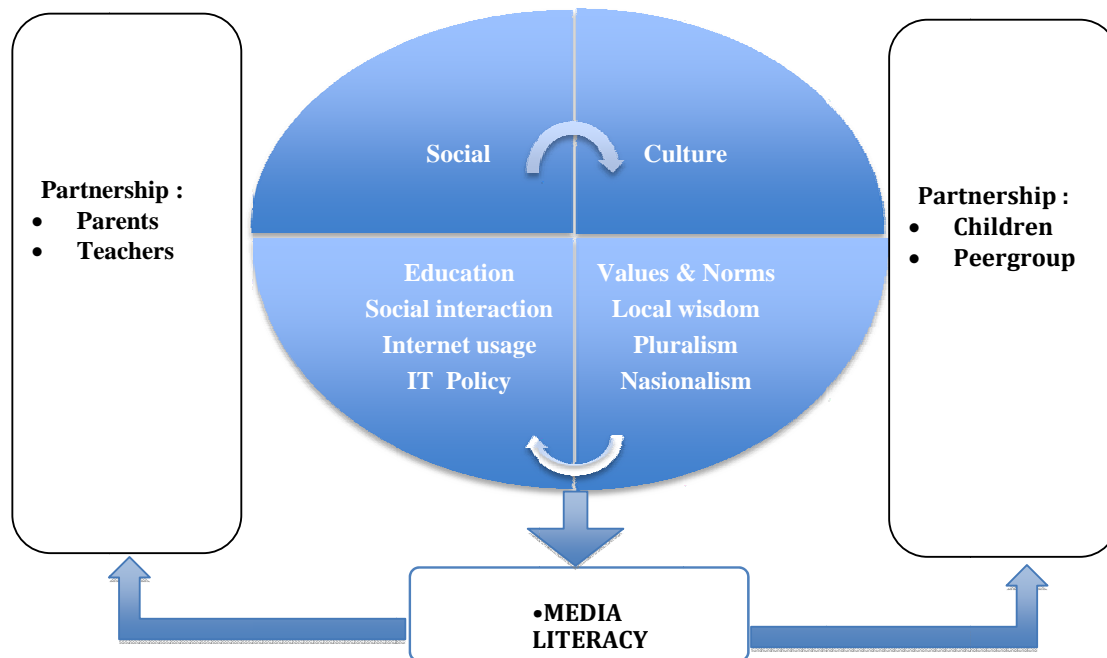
Partnership :
- Parents
- Teachers

Social

Culture

Education
Social interaction
Internet usage
IT Policy

Values & Norms
Local wisdom
Pluralism
Nasionalism

Partnership :
- Children
- Peergroup

•MEDIA LITERACY